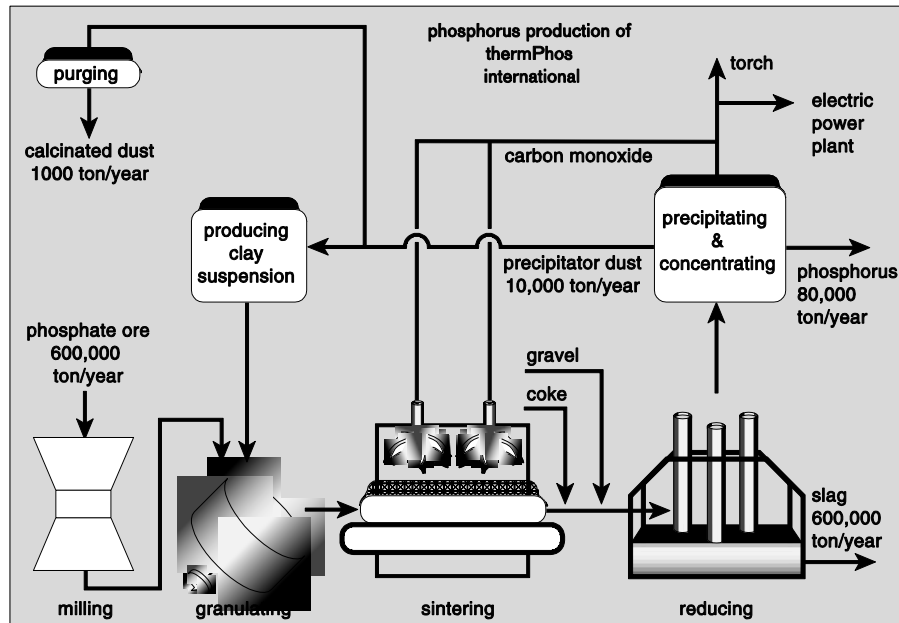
phosphorus production of thermPhos international

purging

calcinated dust 1000 ton/year

torch

electric power plant

carbon monoxide

producing clay suspension

precipitating & concentrating

precipitator dust 10,000 ton/year

phosphorus 80,000 ton/year

phosphate ore 600,000 ton/year

gravel

coke

slag 600,000 ton/year

milling

granulating

sintering

reducing